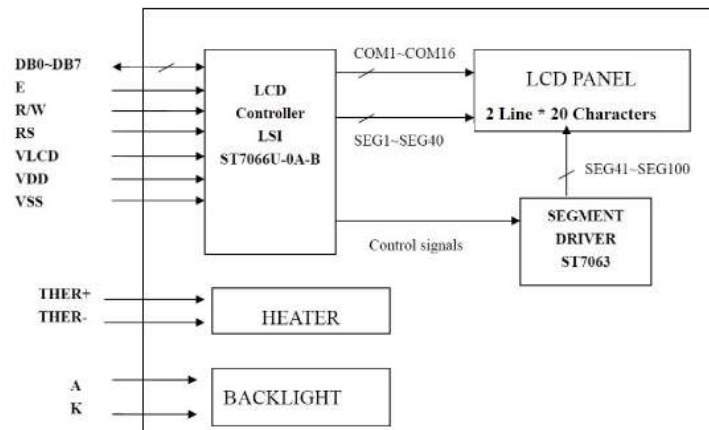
DB0~DB7
E
R/W
RS
VLCD
VDD
VSS

LCD
Controller
LSI
ST7066U-0A-B

COM1~COM16

SEG1~SEG40

LCD PANEL
2 Line * 20 Characters

SEG41~SEG100

Control signals

SEGMENT
DRIVER
ST7063

THER+
THER-

HEATER

A
K

BACKLIGHT